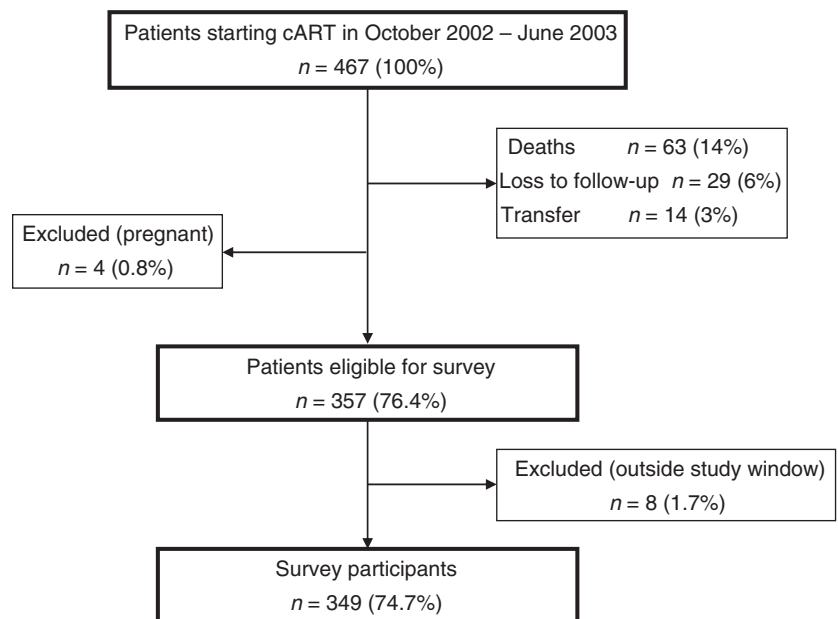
Patients starting cART in October 2002 – June 2003
$n = 467$ (100%)

Deaths $n = 63$ (14%)
Loss to follow-up $n = 29$ (6%)
Transfer $n = 14$ (3%)

Excluded (pregnant)
$n = 4$ (0.8%)

Patients eligible for survey
$n = 357$ (76.4%)

Excluded (outside study window)
$n = 8$ (1.7%)

Survey participants
$n = 349$ (74.7%)